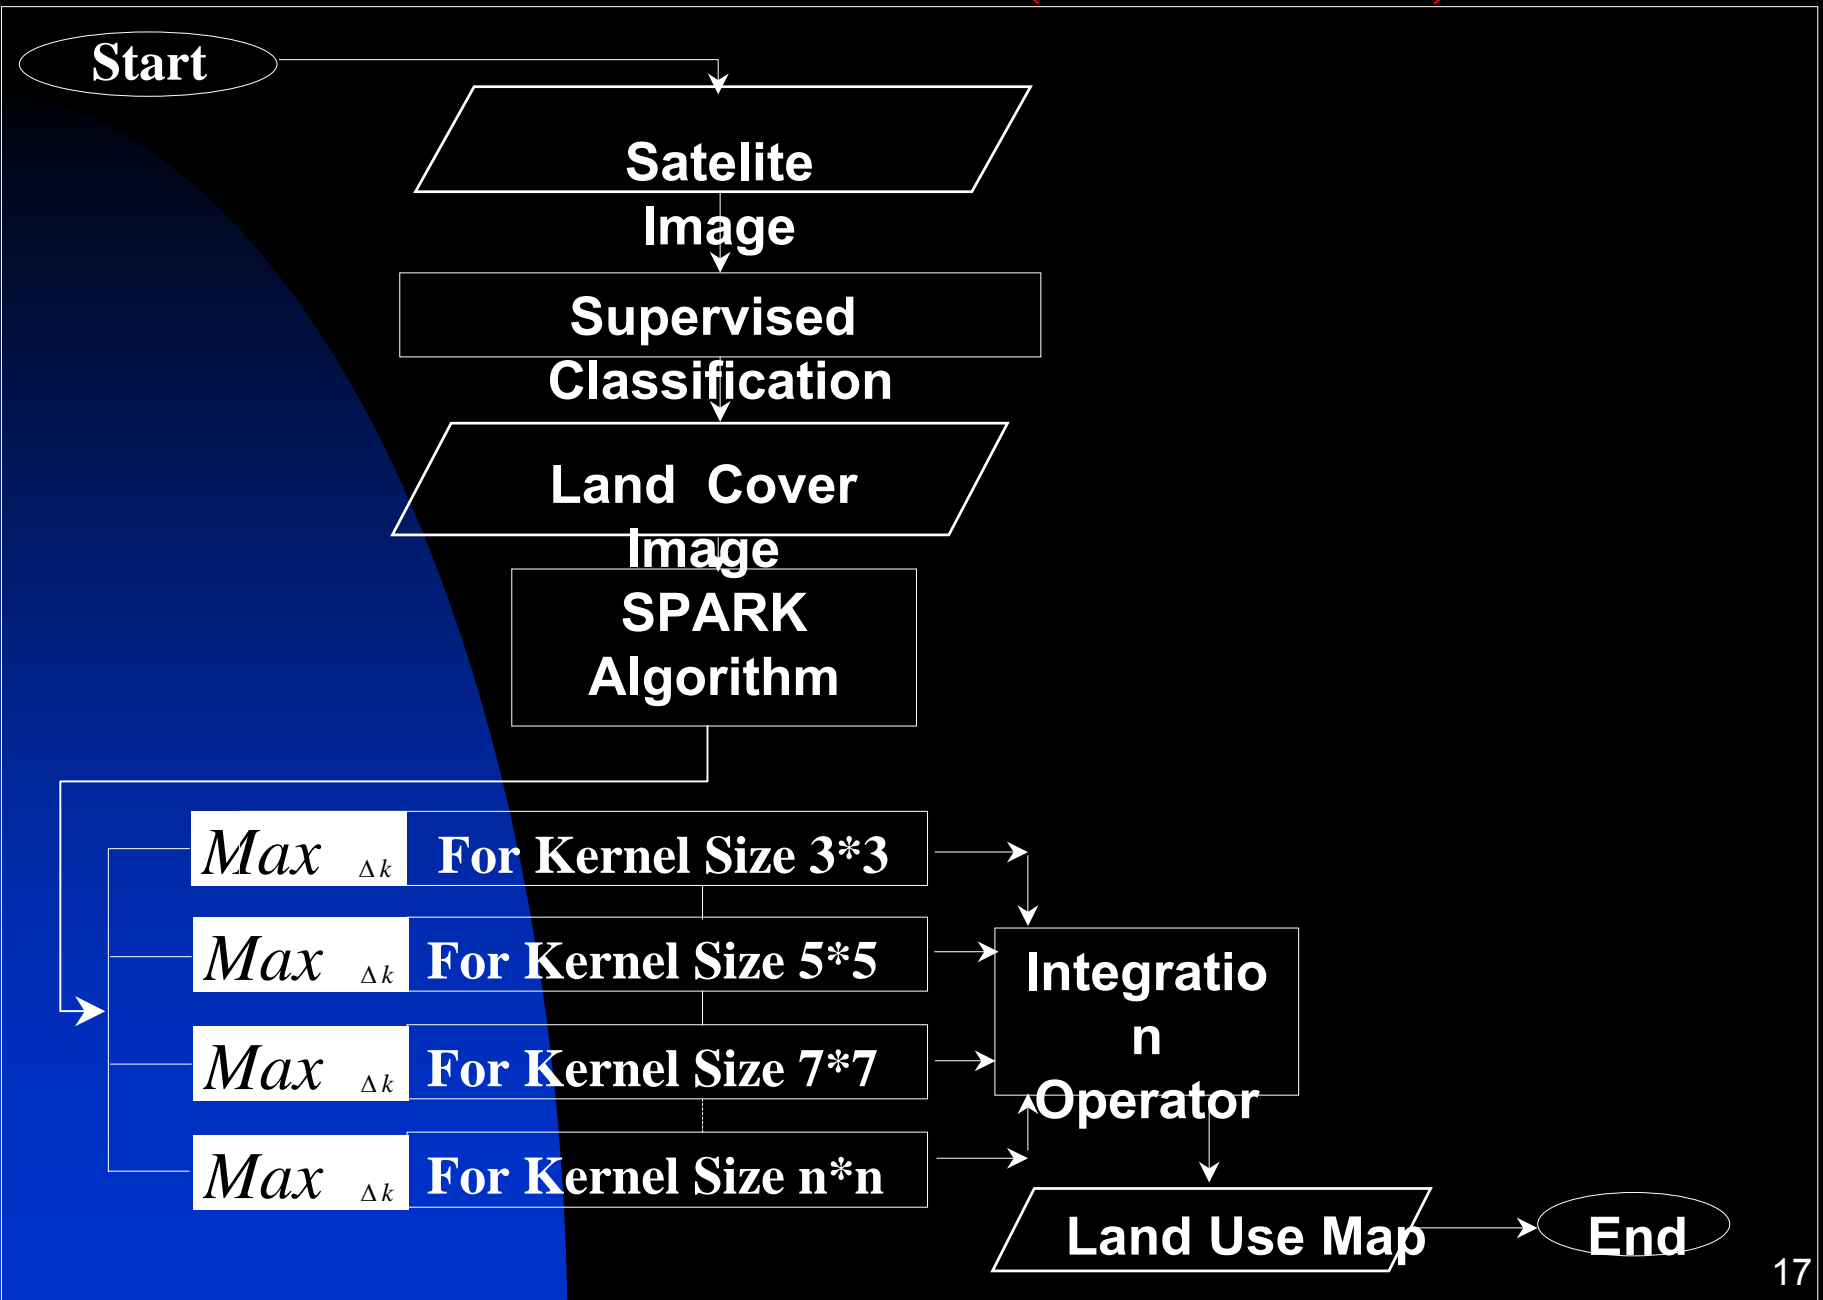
Start

Satelite Image

Supervised Classification

Land Cover Image

SPARK Algorithm

$Max_{\Delta k}$ For Kernel Size 3*3

$Max_{\Delta k}$ For Kernel Size 5*5

$Max_{\Delta k}$ For Kernel Size 7*7

$Max_{\Delta k}$ For Kernel Size n*n

Integration Operator

Land Use Map

End

17